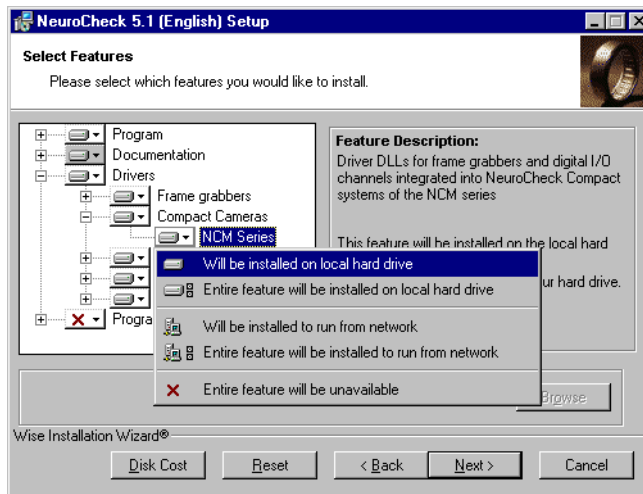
NeuroCheck 5.1 (English) Setup

Select Features

Please select which features you would like to install.

Program
Documentation
Drivers
Frame grabbers
Compact Cameras
NCM Series
Progra

Feature Description:
Driver DLLs for frame grabbers and digital I/O channels integrated into NeuroCheck Compact systems of the NCM series

This feature will be installed on the local hard

ur hard drive.

Will be installed on local hard drive
Entire feature will be installed on local hard drive
Will be installed to run from network
Entire feature will be installed to run from network
Entire feature will be unavailable

Browse

Wise Installation Wizard®

Disk Cost
Reset
< Back
Next >
Cancel